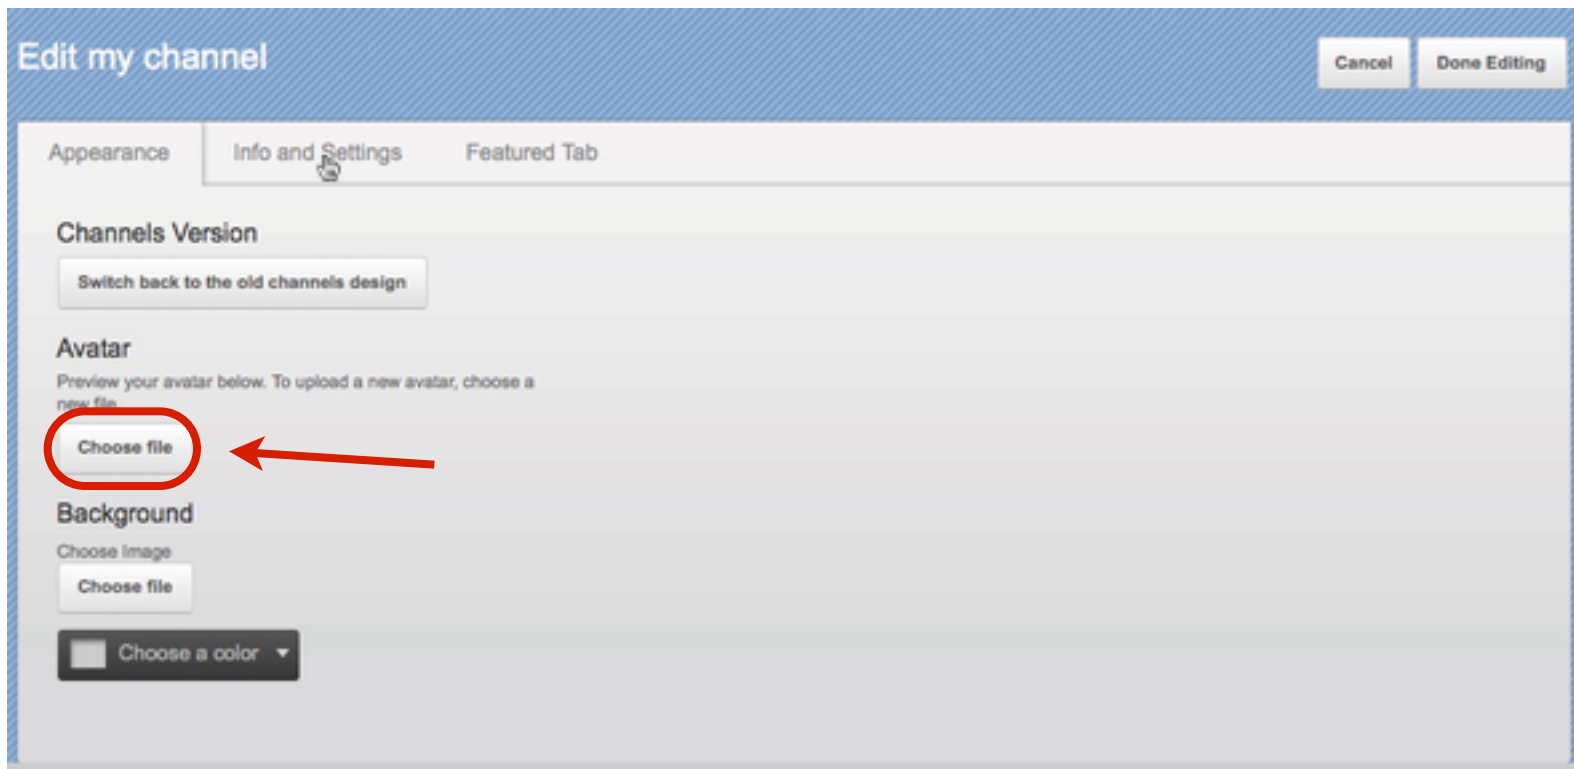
Edit my channel

Cancel

Done Editing

Appearance

Info and Settings

Featured Tab

Channels Version

Switch back to the old channels design

Avatar

Preview your avatar below. To upload a new avatar, choose a new file.

Choose file

Background

Choose Image

Choose file

Choose a color